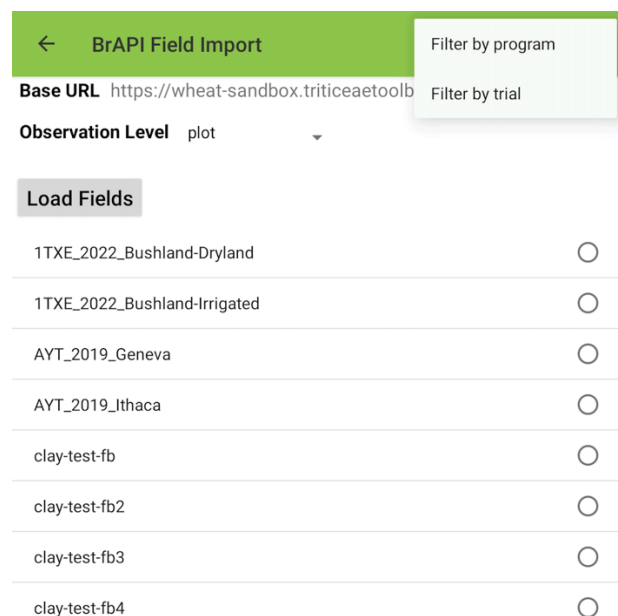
← BrAPI Field Import

Filter by program

Filter by trial

Base URL https://wheat-sandbox.triticeaetoolb

Observation Level plot

Load Fields

1TXE_2022_Bushland-Dryland

1TXE_2022_Bushland-Irrigated

AYT_2019_Geneva

AYT_2019_Ithaca

clay-test-fb

clay-test-fb2

clay-test-fb3

clay-test-fb4